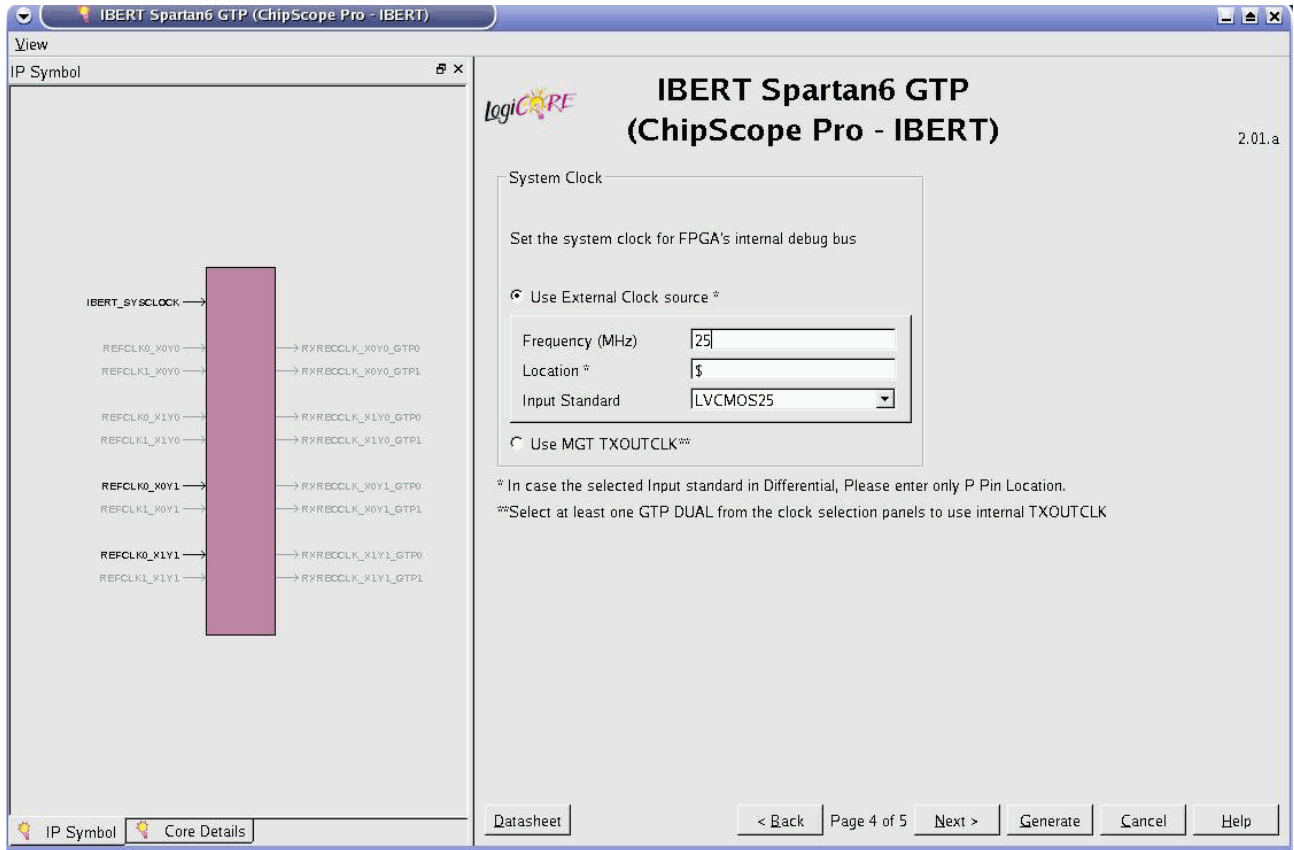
IBERT Spartan6 GTP (ChipScope Pro - IBERT)

View

IP Symbol

IBERT_SYSCLOCK
REFCLK0_X0Y0
REFCLK1_X0Y0
REFCLK0_X1Y0
REFCLK1_X1Y0
REFCLK0_X0Y1
REFCLK1_X0Y1
REFCLK0_X1Y1
REFCLK1_X1Y1
RXRECCLK_X0Y0_GTP0
RXRECCLK_X0Y0_GTP1
RXRECCLK_X1Y0_GTP0
RXRECCLK_X1Y0_GTP1
RXRECCLK_X0Y1_GTP0
RXRECCLK_X0Y1_GTP1
RXRECCLK_X1Y1_GTP0
RXRECCLK_X1Y1_GTP1

IP Symbol
Core Details

logiCORE

IBERT Spartan6 GTP
(ChipScope Pro - IBERT)

2.01.a

System Clock

Set the system clock for FPGA's internal debug bus

Use External Clock source *

Frequency (MHz) 25
Location * $
Input Standard LVCMOS25

Use MGT TXOUTCLK**

* In case the selected Input standard in Differential, Please enter only P Pin Location.
**Select at least one GTP DUAL from the clock selection panels to use internal TXOUTCLK

Datasheet
< Back
Page 4 of 5
Next >
Generate
Cancel
Help